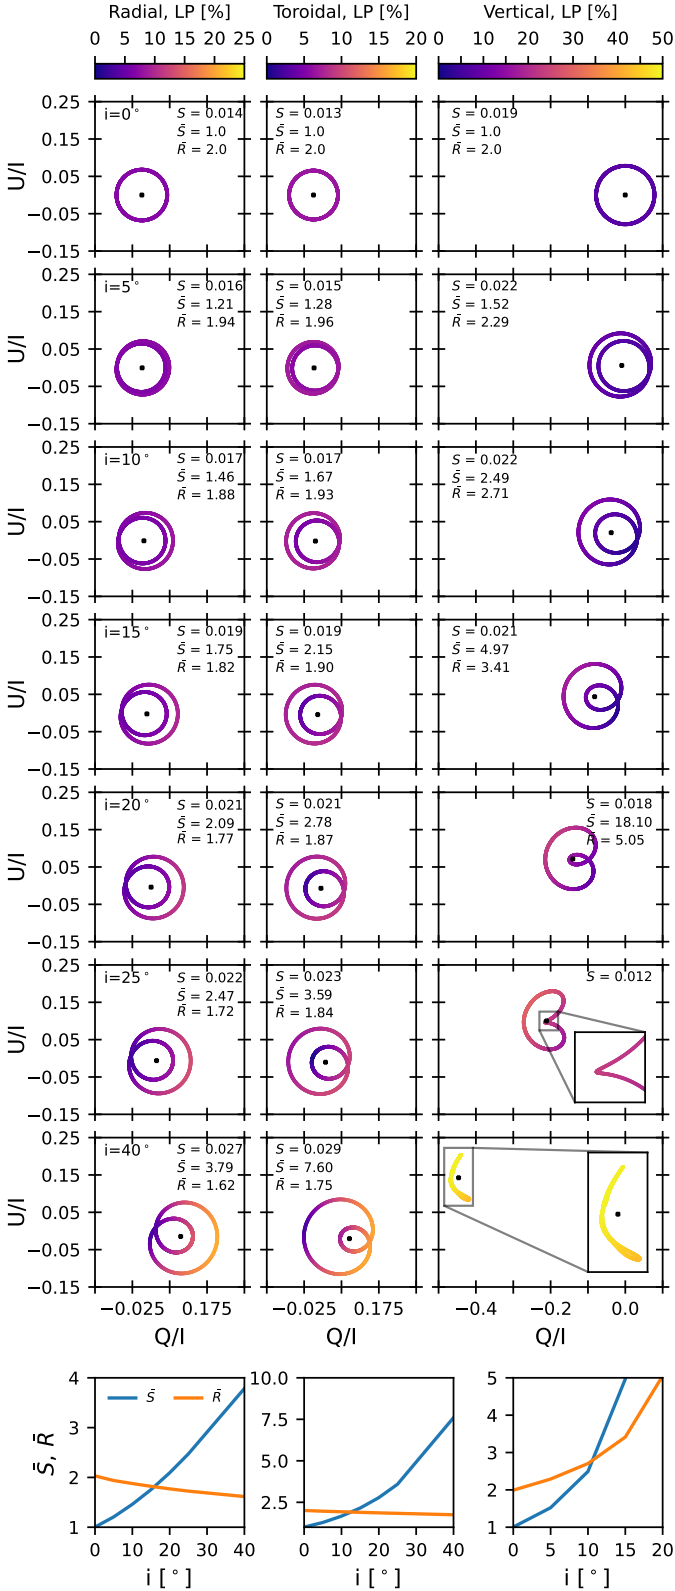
Radial, LP [%]
0 5 10 15 20 25

Toroidal, LP [%]
0 5 10 15 20

Vertical, LP [%]
0 10 20 30 40 50

U/I
0.25
0.15
0.05
−0.05
−0.15

i=0°
$S$ = 0.014
$\bar{S}$ = 1.0
$\bar{R}$ = 2.0

$S$ = 0.013
$\bar{S}$ = 1.0
$\bar{R}$ = 2.0

$S$ = 0.019
$\bar{S}$ = 1.0
$\bar{R}$ = 2.0

i=5°
$S$ = 0.016
$\bar{S}$ = 1.21
$\bar{R}$ = 1.94

$S$ = 0.015
$\bar{S}$ = 1.28
$\bar{R}$ = 1.96

$S$ = 0.022
$\bar{S}$ = 1.52
$\bar{R}$ = 2.29

i=10°
$S$ = 0.017
$\bar{S}$ = 1.46
$\bar{R}$ = 1.88

$S$ = 0.017
$\bar{S}$ = 1.67
$\bar{R}$ = 1.93

$S$ = 0.022
$\bar{S}$ = 2.49
$\bar{R}$ = 2.71

i=15°
$S$ = 0.019
$\bar{S}$ = 1.75
$\bar{R}$ = 1.82

$S$ = 0.019
$\bar{S}$ = 2.15
$\bar{R}$ = 1.90

$S$ = 0.021
$\bar{S}$ = 4.97
$\bar{R}$ = 3.41

i=20°
$S$ = 0.021
$\bar{S}$ = 2.09
$\bar{R}$ = 1.77

$S$ = 0.021
$\bar{S}$ = 2.78
$\bar{R}$ = 1.87

$S$ = 0.018
$\bar{S}$ = 18.10
$\bar{R}$ = 5.05

i=25°
$S$ = 0.022
$\bar{S}$ = 2.47
$\bar{R}$ = 1.72

$S$ = 0.023
$\bar{S}$ = 3.59
$\bar{R}$ = 1.84

$S$ = 0.012

i=40°
$S$ = 0.027
$\bar{S}$ = 3.79
$\bar{R}$ = 1.62

$S$ = 0.029
$\bar{S}$ = 7.60
$\bar{R}$ = 1.75

−0.025 0.175
Q/I

−0.025 0.175
Q/I

−0.4 −0.2 0.0
Q/I

$\bar{S}$, $\bar{R}$
$\bar{S}$ $\bar{R}$
4
3
2
1
0 10 20 30 40
i [°]

10.0
7.5
5.0
2.5
0 10 20 30 40
i [°]

5
4
3
2
1
0 5 10 15 20
i [°]